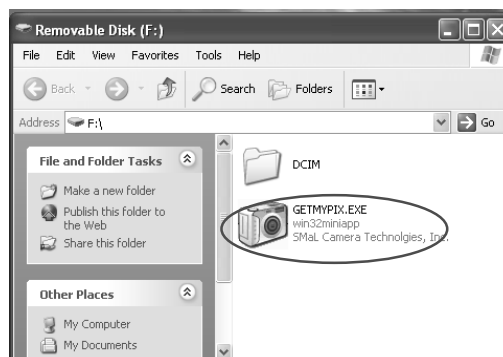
Removable Disk (F:)

File Edit View Favorites Tools Help

Back Search Folders

Address F:\

Go

File and Folder Tasks

Make a new folder

Publish this folder to the Web

Share this folder

Other Places

My Computer

My Documents

DCIM

GETMYPIX.EXE
win32miniapp
SMaL Camera Technolgies, Inc.